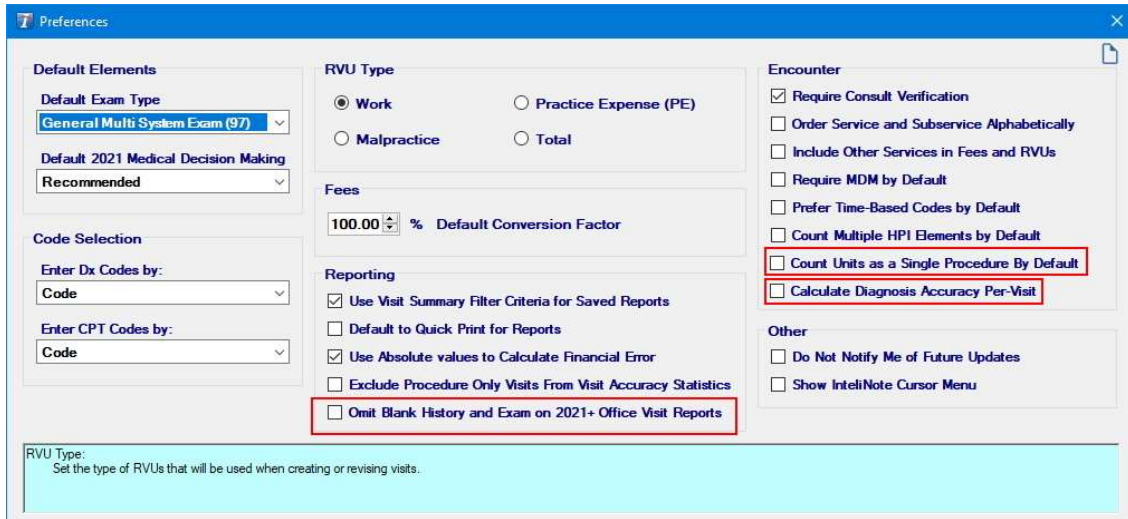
Preferences

Default Elements

Default Exam Type

General Multi System Exam (97)

Default 2021 Medical Decision Making

Recommended

Code Selection

Enter Dx Codes by:

Code

Enter CPT Codes by:

Code

RVU Type

Work

Practice Expense (PE)

Malpractice

Total

Fees

100.00 % Default Conversion Factor

Reporting

Use Visit Summary Filter Criteria for Saved Reports

Default to Quick Print for Reports

Use Absolute values to Calculate Financial Error

Exclude Procedure Only Visits From Visit Accuracy Statistics

Omit Blank History and Exam on 2021+ Office Visit Reports

Encounter

Require Consult Verification

Order Service and Subservice Alphabetically

Include Other Services in Fees and RVUs

Require MDM by Default

Prefer Time-Based Codes by Default

Count Multiple HPI Elements by Default

Count Units as a Single Procedure By Default

Calculate Diagnosis Accuracy Per-Visit

Other

Do Not Notify Me of Future Updates

Show InteliNote Cursor Menu

RVU Type:
Set the type of RVUs that will be used when creating or revising visits.